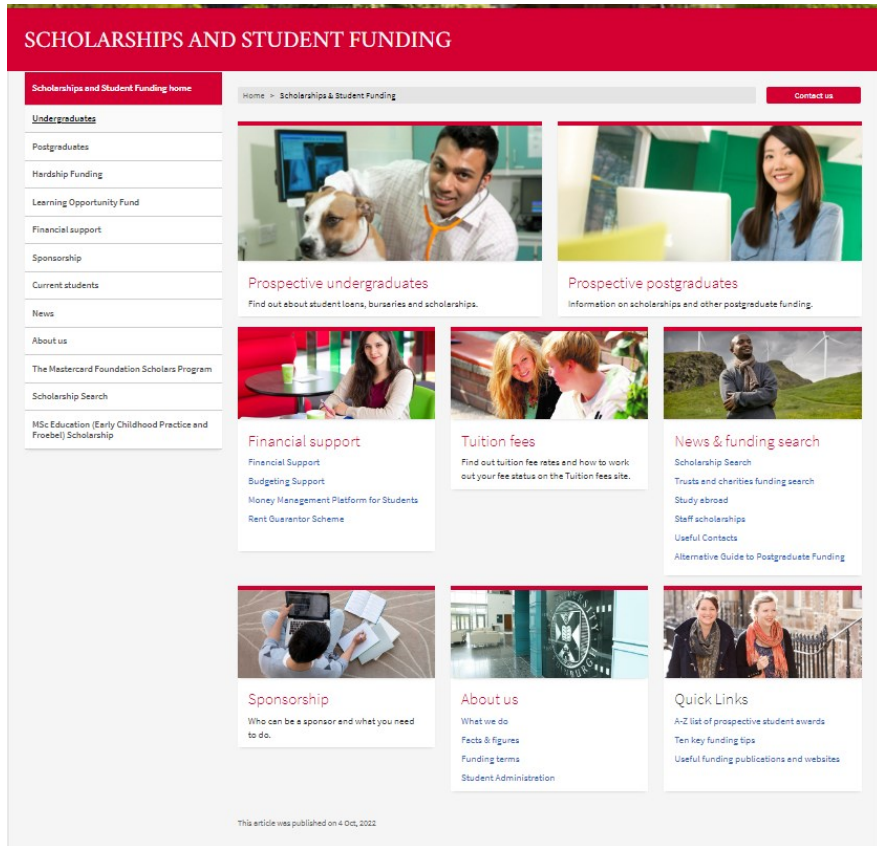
SCHOLARSHIPS AND STUDENT FUNDING

Scholarships and Student Funding home

Undergraduates

Postgraduates

Hardship Funding

Learning Opportunity Fund

Financial support

Sponsorship

Current students

News

About us

The Mastercard Foundation Scholars Program

Scholarship Search

MSc Education (Early Childhood Practice and Froebel) Scholarship

Home > Scholarships & Student Funding

Contact us

Prospective undergraduates

Find out about student loans, bursaries and scholarships.

Prospective postgraduates

Information on scholarships and other postgraduate funding.

Financial support

Financial Support

Budgeting Support

Money Management Platform for Students

Rent Guarantor Scheme

Tuition fees

Find out tuition fee rates and how to work out your fee status on the Tuition fees site.

News & funding search

Scholarship Search

Trusts and charities funding search

Study abroad

Staff scholarships

Useful Contacts

Alternative Guide to Postgraduate Funding

Sponsorship

Who can be a sponsor and what you need to do.

About us

What we do

Facts & figures

Funding terms

Student Administration

Quick Links

A-Z list of prospective student awards

Ten key funding tips

Useful funding publications and websites

This article was published on 4 Oct, 2022